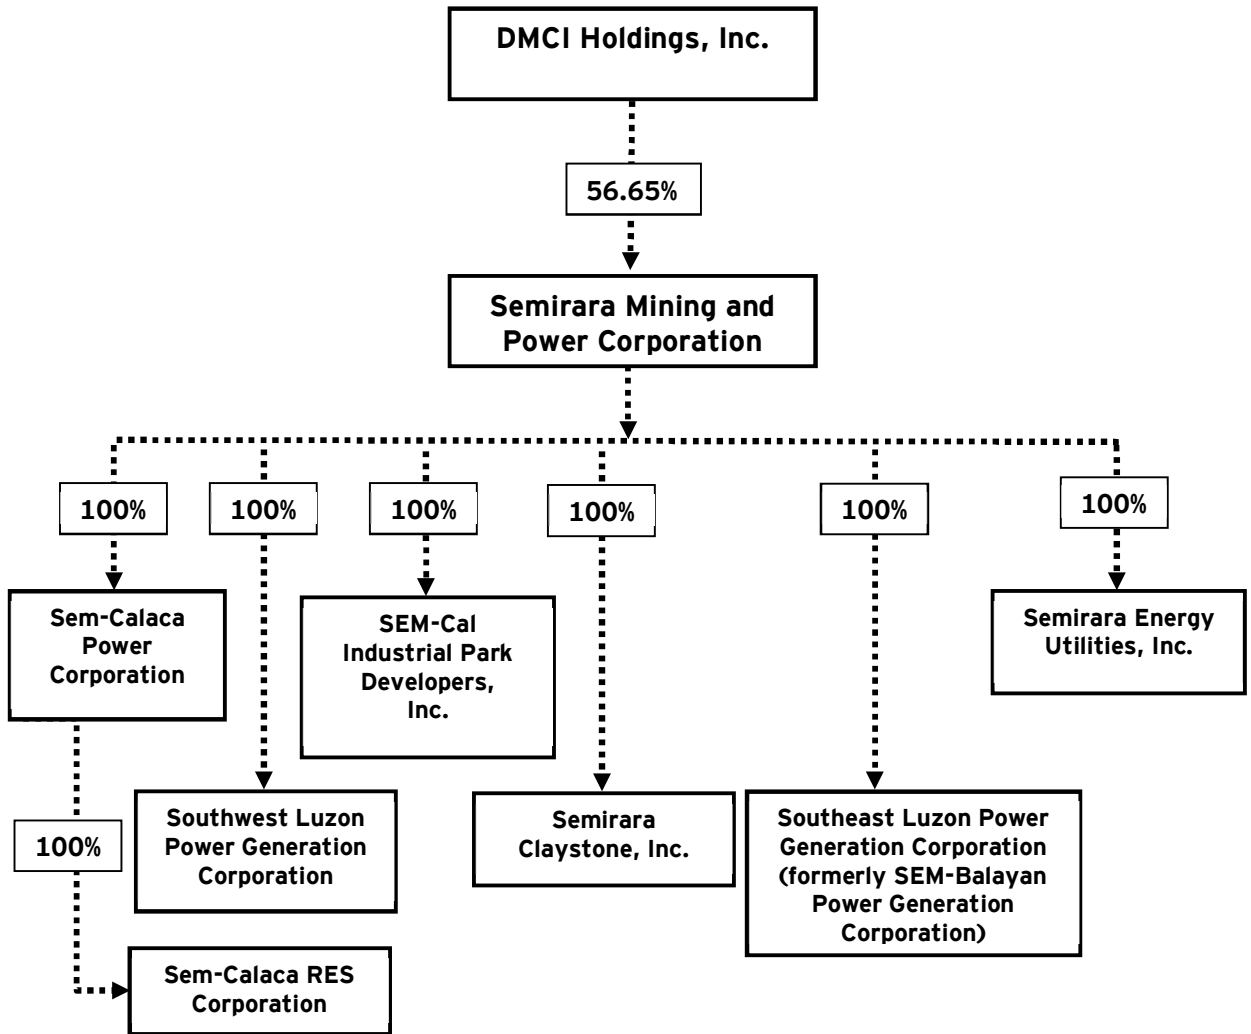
DMCI Holdings, Inc.

56.65%

Semirara Mining and Power Corporation

100%

100%

100%

100%

100%

100%

Sem-Calaca Power Corporation

SEM-Cal Industrial Park Developers, Inc.

Semirara Energy Utilities, Inc.

100%

Southwest Luzon Power Generation Corporation

Semirara Claystone, Inc.

Southeast Luzon Power Generation Corporation (formerly SEM-Balayan Power Generation Corporation)

Sem-Calaca RES Corporation